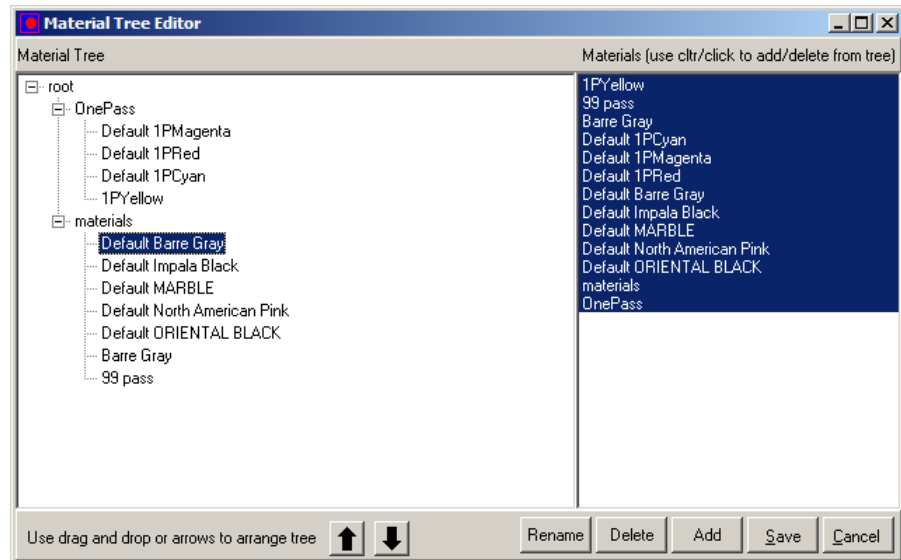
Material Tree Editor

Material Tree

Materials (use cltr/click to add/delete from tree)

root
OnePass
Default 1PMagenta
Default 1PRed
Default 1PCyan
1PYellow
materials
Default Barre Gray
Default Impala Black
Default MARBLE
Default North American Pink
Default ORIENTAL BLACK
Barre Gray
99 pass

1PYellow
99 pass
Barre Gray
Default 1PCyan
Default 1PMagenta
Default 1PRed
Default Barre Gray
Default Impala Black
Default MARBLE
Default North American Pink
Default ORIENTAL BLACK
materials
OnePass

Use drag and drop or arrows to arrange tree

Rename Delete Add Save Cancel